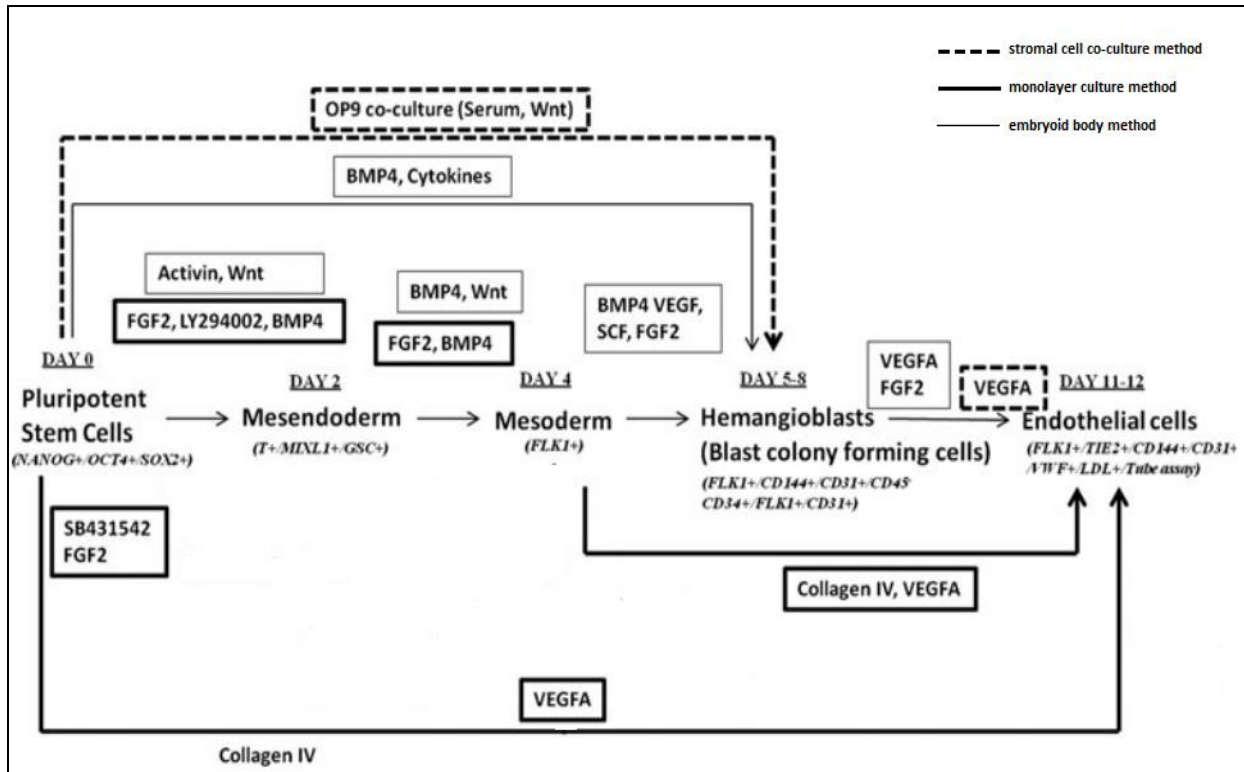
stromal cell co-culture method
monolayer culture method
embryoid body method

OP9 co-culture (Serum, Wnt)

BMP4, Cytokines

Activin, Wnt

FGF2, LY294002, BMP4

BMP4, Wnt

FGF2, BMP4

BMP4 VEGF, SCF, FGF2

DAY 0
Pluripotent Stem Cells
(NANOG+/OCT4+/SOX2+)

DAY 2
Mesendoderm
(T+/MIXL1+/GSC+)

DAY 4
Mesoderm
(FLK1+)

DAY 5-8
Hemangioblasts (Blast colony forming cells)
(FLK1+/CD144+/CD31+/CD45-
CD34+/FLK1+/CD31+)

VEGFA
FGF2

VEGFA

DAY 11-12
Endothelial cells
(FLK1+/TIE2+/CD144+/CD31+/VWF+/LDL+/Tube assay)

SB431542
FGF2

Collagen IV, VEGFA

VEGFA

Collagen IV